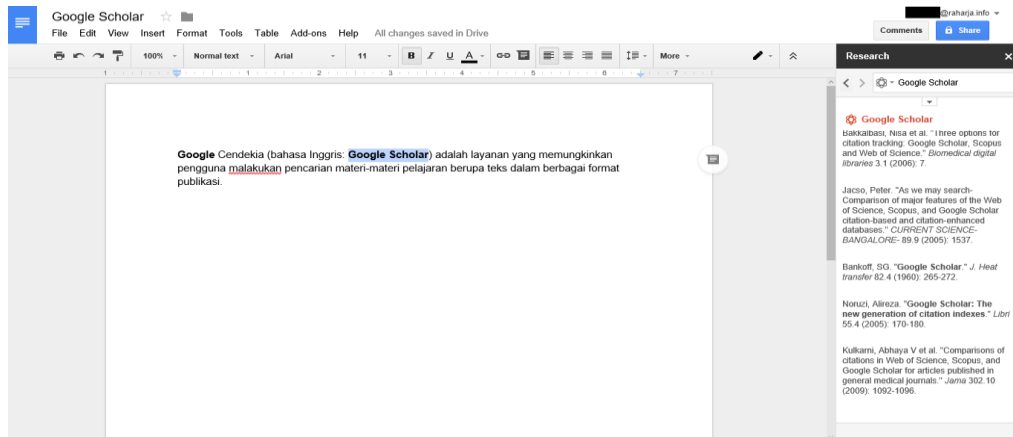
Google Scholar

File Edit View Insert Format Tools Table Add-ons Help All changes saved in Drive

@raharja.info

Comments Share

100% Normal text Arial 11 B I U A More

Research

Google Scholar

Google Cendekia (bahasa Inggris: Google Scholar) adalah layanan yang memungkinkan pengguna malakukan pencarian materi-materi pelajaran berupa teks dalam berbagai format publikasi.

Google Scholar

Bakkalbasi, Nisa et al. "Three options for citation tracking: Google Scholar, Scopus and Web of Science." Biomedical digital libraries 3.1 (2006): 7.

Jacso, Peter. "As we may search-Comparison of major features of the Web of Science, Scopus, and Google Scholar citation-based and citation-enhanced databases." CURRENT SCIENCE-BANGALORE- 89.9 (2005): 1537.

Bankoff, SG. "Google Scholar." J. Heat transfer 82.4 (1960): 265-272.

Noruzi, Alireza. "Google Scholar: The new generation of citation indexes." Libri 55.4 (2005): 170-180.

Kulkarni, Abhaya V et al. "Comparisons of citations in Web of Science, Scopus, and Google Scholar for articles published in general medical journals." Jama 302.10 (2009): 1092-1096.